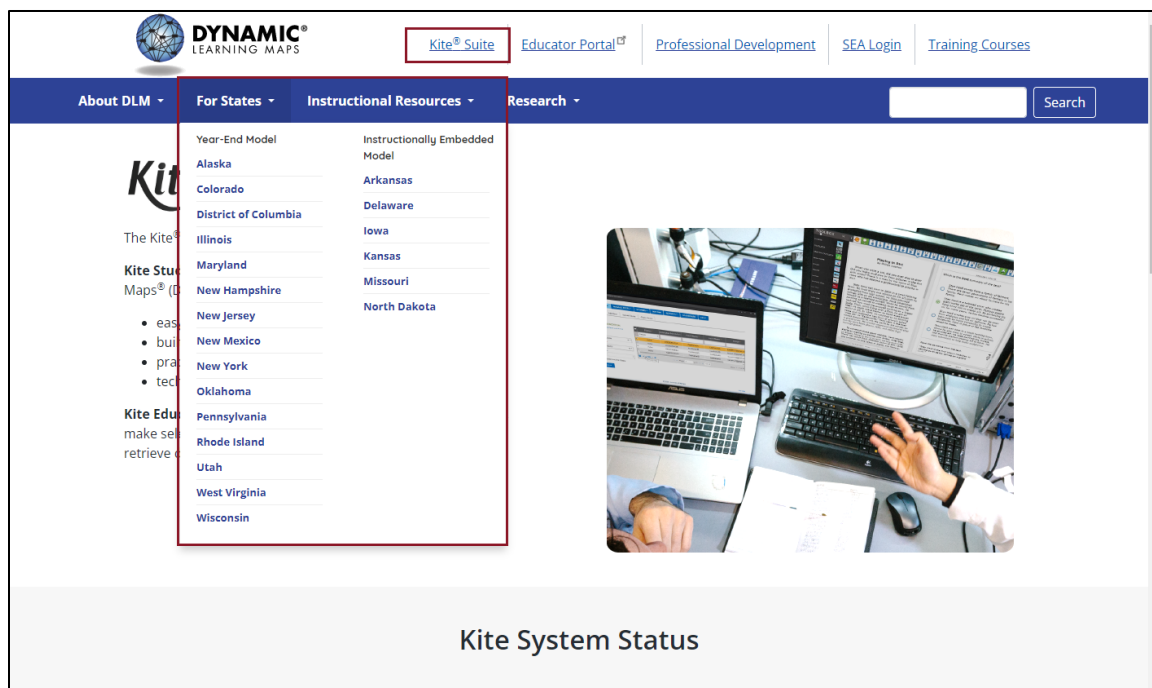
DYNAMIC® LEARNING MAPS

Kite® Suite | Educator Portal | Professional Development | SEA Login | Training Courses

About DLM ▾ For States ▾ Instructional Resources ▾ Research ▾ Search

Year-End Model
Alaska
Colorado
District of Columbia
Illinois
Maryland
New Hampshire
New Jersey
New Mexico
New York
Oklahoma
Pennsylvania
Rhode Island
Utah
West Virginia
Wisconsin

Instructionally Embedded Model
Arkansas
Delaware
Iowa
Kansas
Missouri
North Dakota

Kit

The Kite®

Kite Stud
Maps® (D

- eas
- bui
- pra
- tec

Kite Edu
make sel
retrieve

Kite System Status